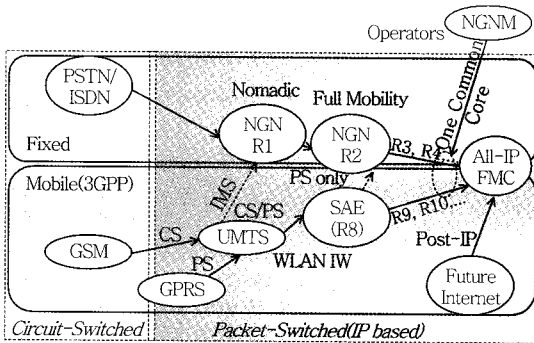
Operators
NGNM
One Common Core
PSTN/ ISDN
Nomadic
Full Mobility
Fixed
NGN R1
NGN R2
R3, R4
All-IP FMC
Mobile(3GPP)
IMS
PS only
CS/PS
SAE (R8)
R9, R10,...
GSM
CS
UMTS
PS
WLAN IW
Post-IP
GPRS
Future Internet
Circuit-Switched
Packet-Switched(IP based)